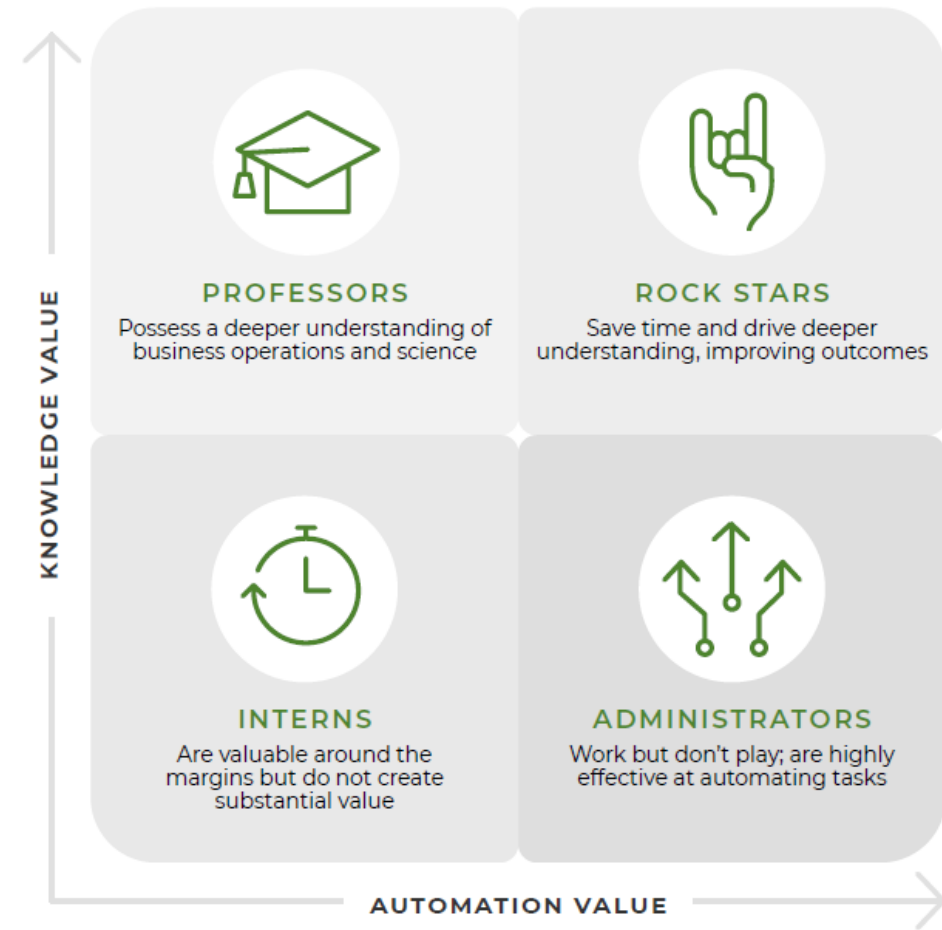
KNOWLEDGE VALUE

PROFESSORS
Possess a deeper understanding of business operations and science

ROCK STARS
Save time and drive deeper understanding, improving outcomes

INTERNS
Are valuable around the margins but do not create substantial value

ADMINISTRATORS
Work but don't play; are highly effective at automating tasks

AUTOMATION VALUE